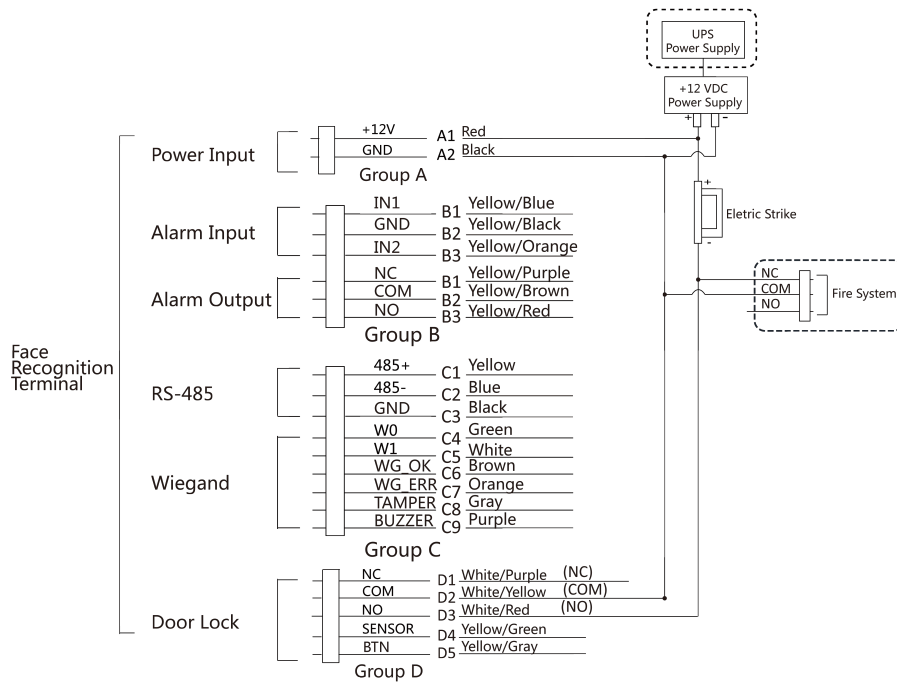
UPS
Power Supply

+12 VDC
Power Supply

+ -

Face Recognition Terminal

Power Input
+12V A1 Red
GND A2 Black
Group A

Alarm Input
IN1 B1 Yellow/Blue
GND B2 Yellow/Black
IN2 B3 Yellow/Orange

Alarm Output
NC B1 Yellow/Purple
COM B2 Yellow/Brown
NO B3 Yellow/Red
Group B

+
Eletric Strike
-

NC
COM
NO
Fire System

RS-485
485+ C1 Yellow
485- C2 Blue
GND C3 Black

Wiegand
W0 C4 Green
W1 C5 White
WG_OK C6 Brown
WG_ERR C7 Orange
TAMPER C8 Gray
BUZZER C9 Purple
Group C

Door Lock
NC D1 White/Purple (NC)
COM D2 White/Yellow (COM)
NO D3 White/Red (NO)
SENSOR D4 Yellow/Green
BTN D5 Yellow/Gray
Group D